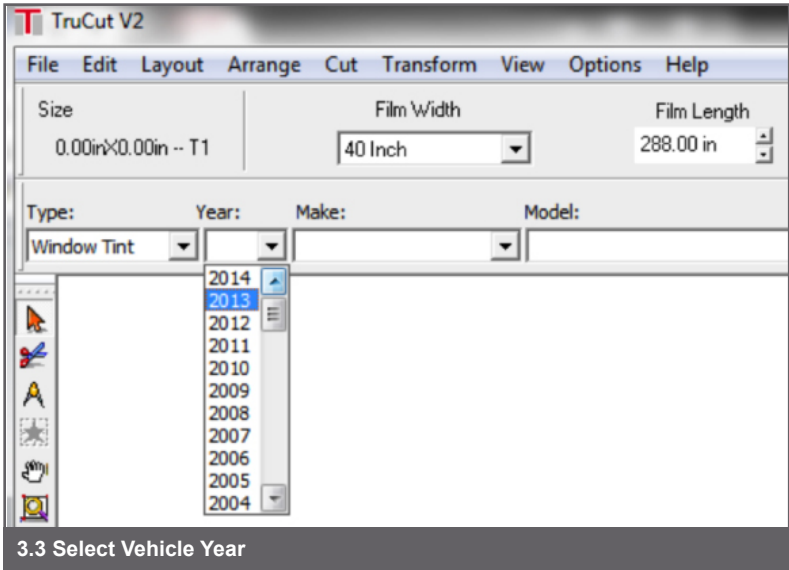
TruCut V2

File Edit Layout Arrange Cut Transform View Options Help

Size
0.00inX0.00in -- T1

Film Width
40 Inch

Film Length
288.00 in

Type: Year: Make: Model:
Window Tint

2014
2013
2012
2011
2010
2009
2008
2007
2006
2005
2004

3.3 Select Vehicle Year